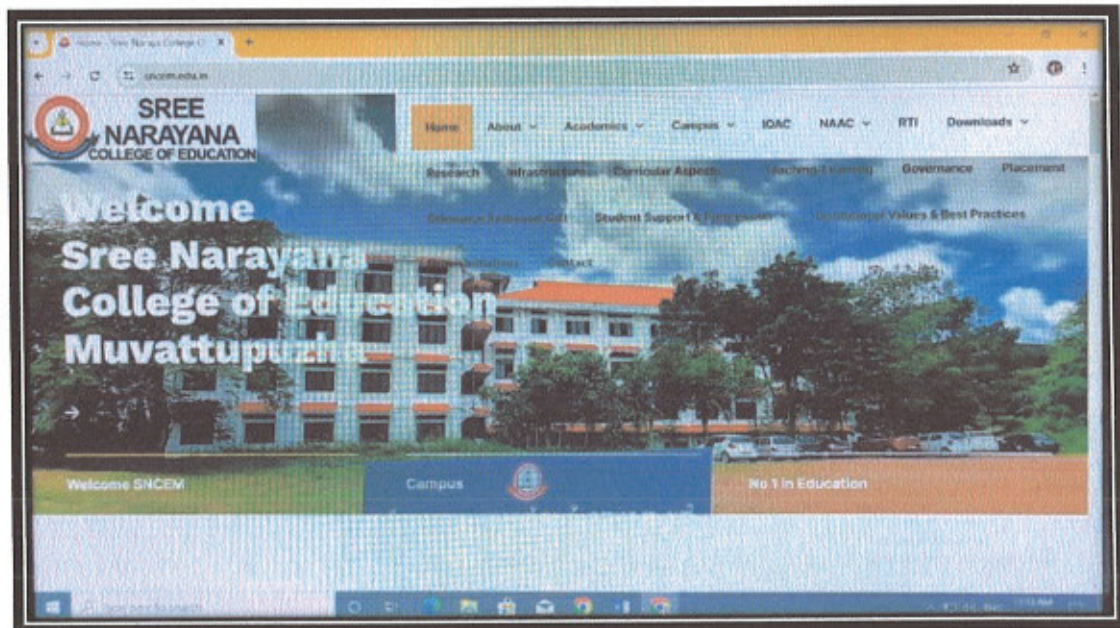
Home - Sree Narayana College O

sncem.edu.in

SREE NARAYANA COLLEGE OF EDUCATION

Home About Academics Campus IQAC NAAC RTI Downloads

Research Infrastructure Curricular Aspects Teaching-Learning Governance Placement

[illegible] Student Support & Progression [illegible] Values & Best Practices

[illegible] Contact

Welcome Sree Narayana College of Education Muvattupuzha

Welcome SNCEM

Campus

No 1 in Education